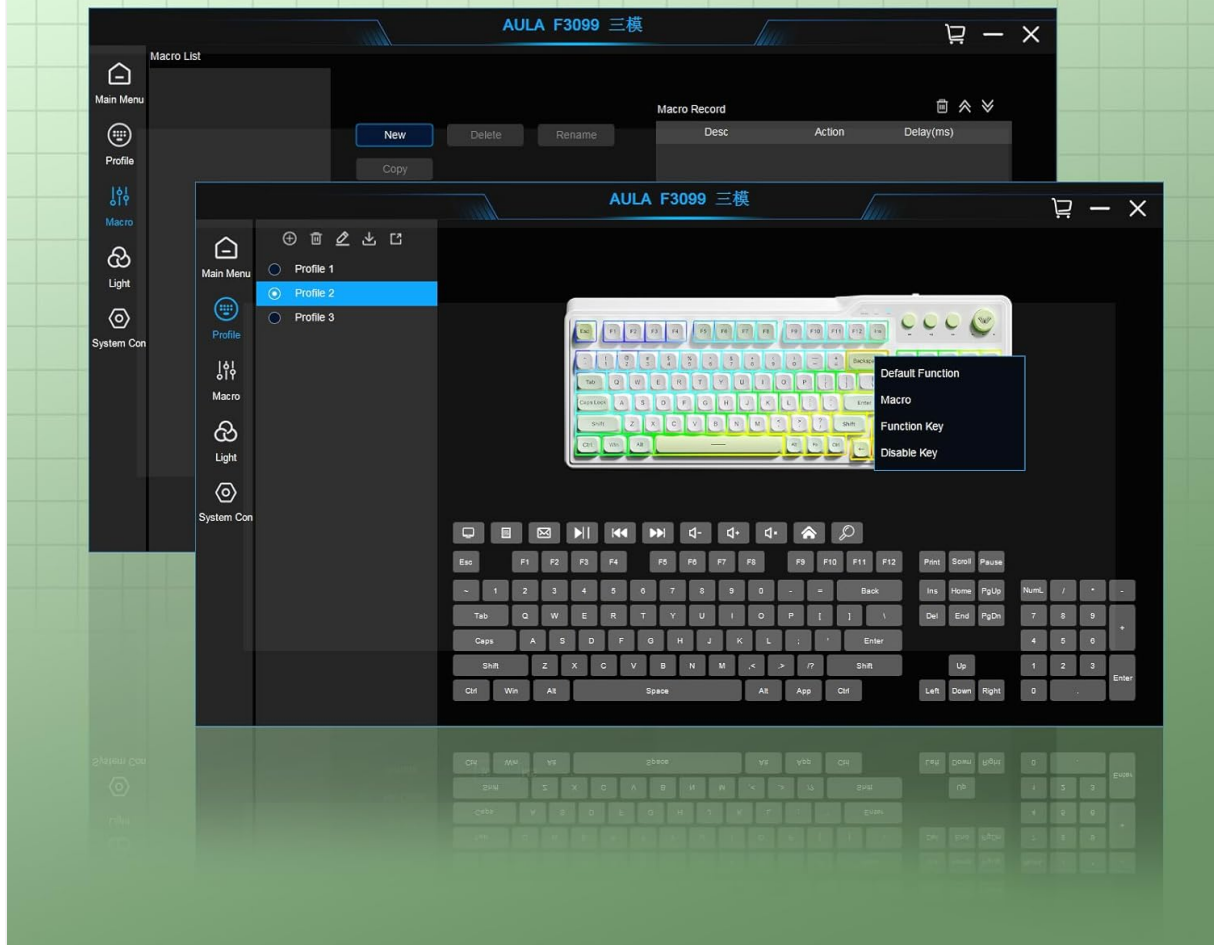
AULA F3099 三模

Main Menu
Profile
Macro
Light
System Con

Macro List

New
Delete
Rename
Copy

Macro Record
Desc
Action
Delay(ms)

AULA F3099 三模

Main Menu
Profile
Macro
Light
System Con

Profile 1
Profile 2
Profile 3

Default Function
Macro
Function Key
Disable Key

Esc F1 F2 F3 F4 F5 F6 F7 F8 F9 F10 F11 F12 Print Scroll Pause
~ 1 2 3 4 5 6 7 8 9 0 - = Back Ins Home PgUp NumL / * -
Tab Q W E R T Y U I O P [ ] \ Del End PgDn 7 8 9 +
Caps A S D F G H J K L ; ' Enter 4 5 6
Shift Z X C V B N M ,< .> /? Shift Up 1 2 3 Enter
Ctrl Win Alt Space Alt App Ctrl Left Down Right 0 .